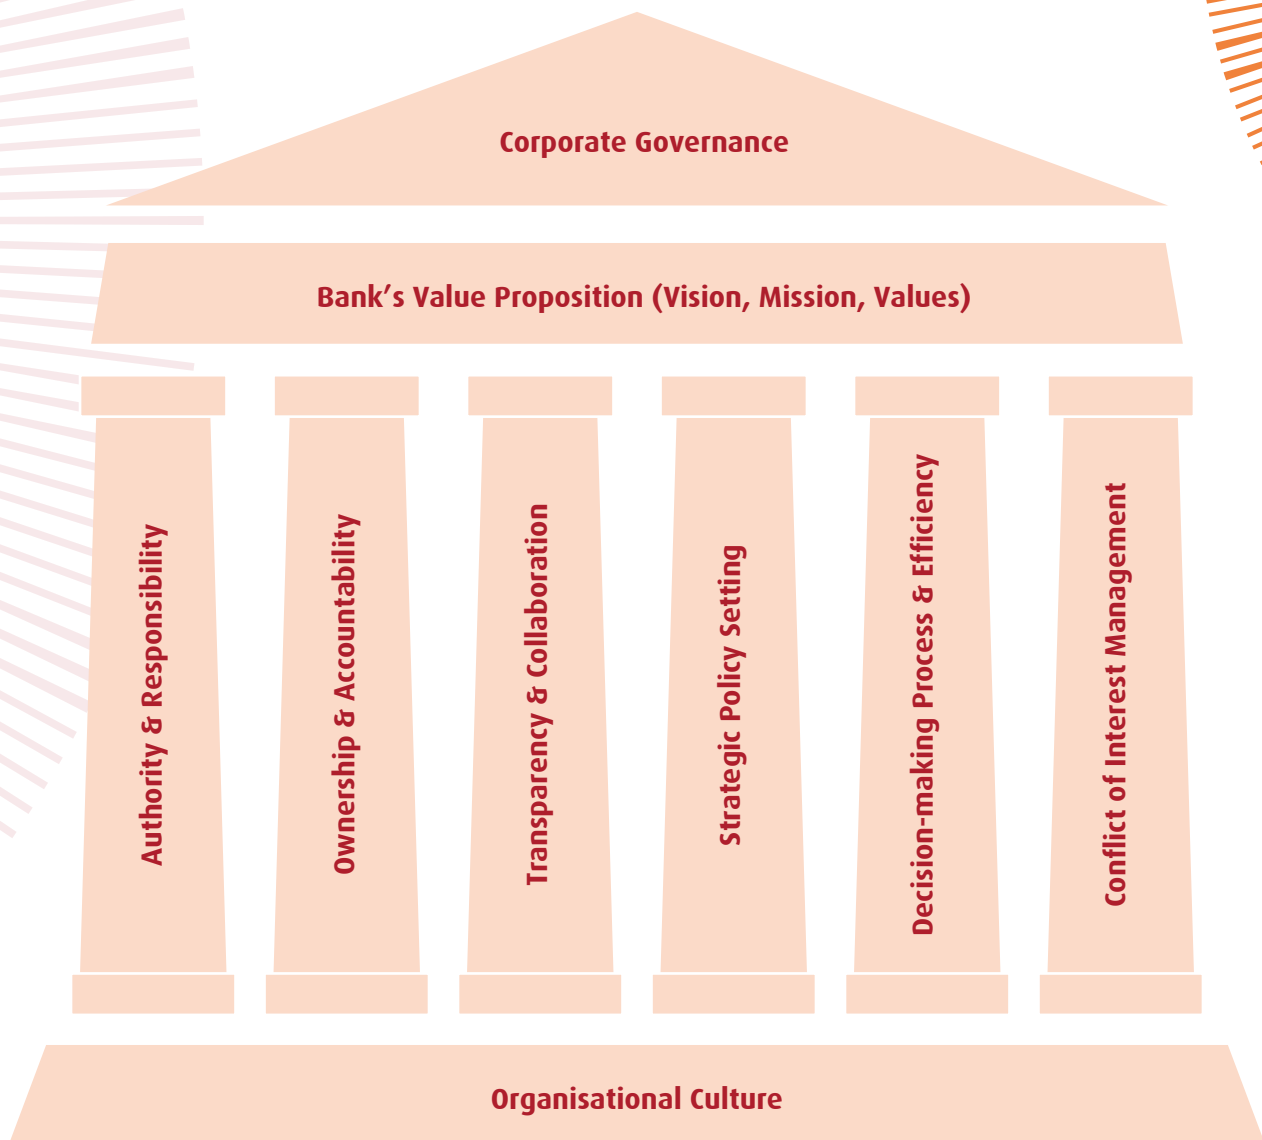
Corporate Governance

Bank’s Value Proposition (Vision, Mission, Values)

Authority & Responsibility

Ownership & Accountability

Transparency & Collaboration

Strategic Policy Setting

Decision-making Process & Efficiency

Conflict of Interest Management

Organisational Culture